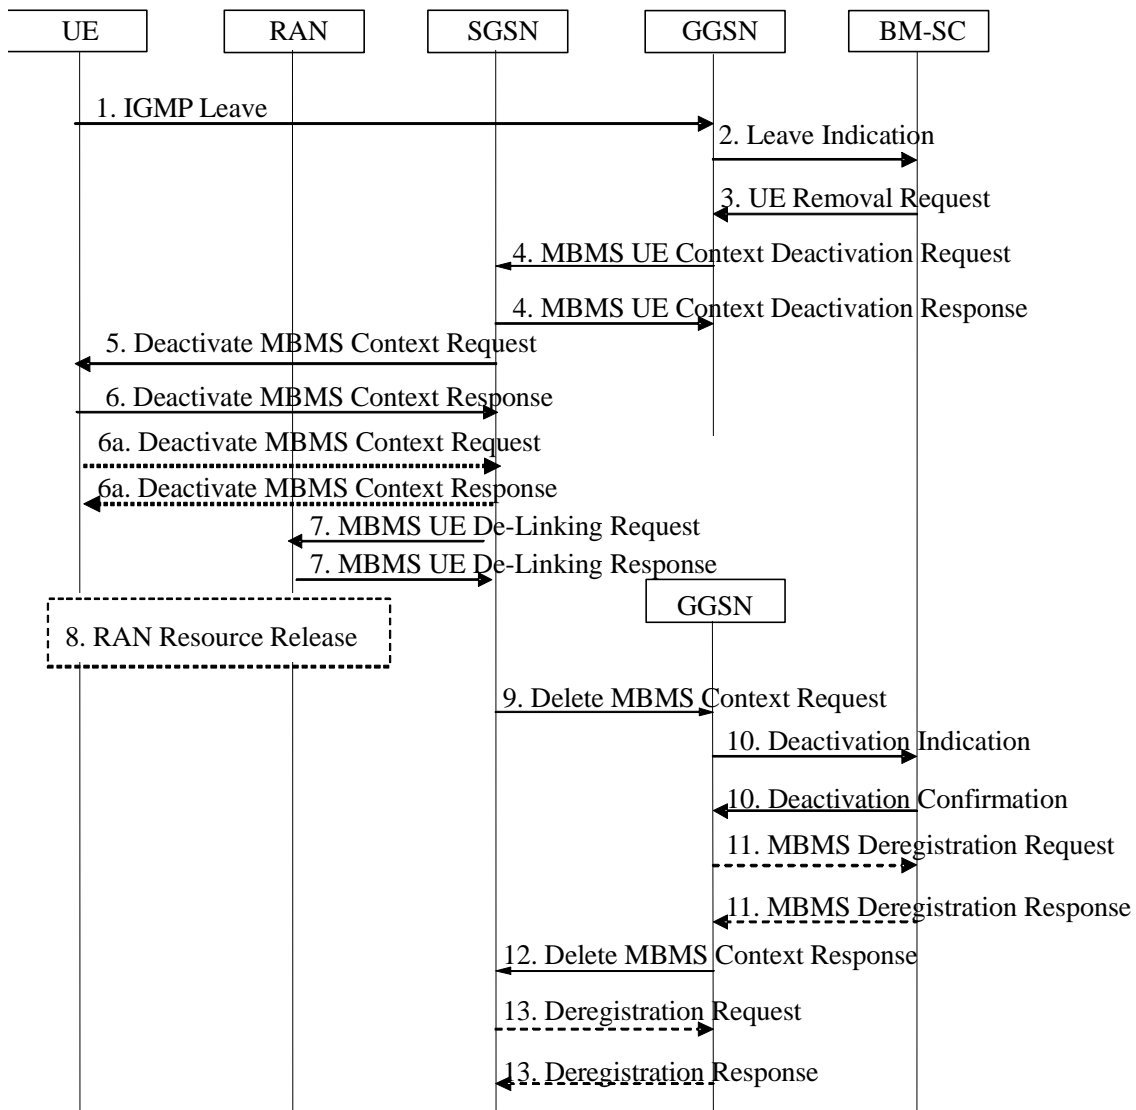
UE
RAN
SGSN
GGSN
BM-SC

1. IGMP Leave
2. Leave Indication
3. UE Removal Request
4. MBMS UE Context Deactivation Request
4. MBMS UE Context Deactivation Response
5. Deactivate MBMS Context Request
6. Deactivate MBMS Context Response
6a. Deactivate MBMS Context Request
6a. Deactivate MBMS Context Response
7. MBMS UE De-Linking Request
7. MBMS UE De-Linking Response
GGSN
8. RAN Resource Release
9. Delete MBMS Context Request
10. Deactivation Indication
10. Deactivation Confirmation
11. MBMS Deregistration Request
11. MBMS Deregistration Response
12. Delete MBMS Context Response
13. Deregistration Request
13. Deregistration Response